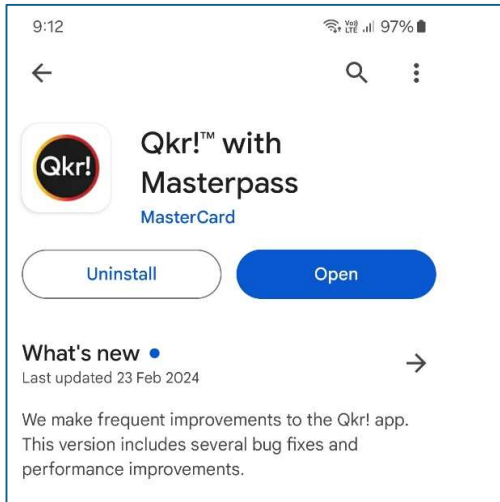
9:12

Vo)
LTE 97%

Qkr!

Qkr!™ with Masterpass

MasterCard

Uninstall

Open

What's new •

Last updated 23 Feb 2024

We make frequent improvements to the Qkr! app. This version includes several bug fixes and performance improvements.